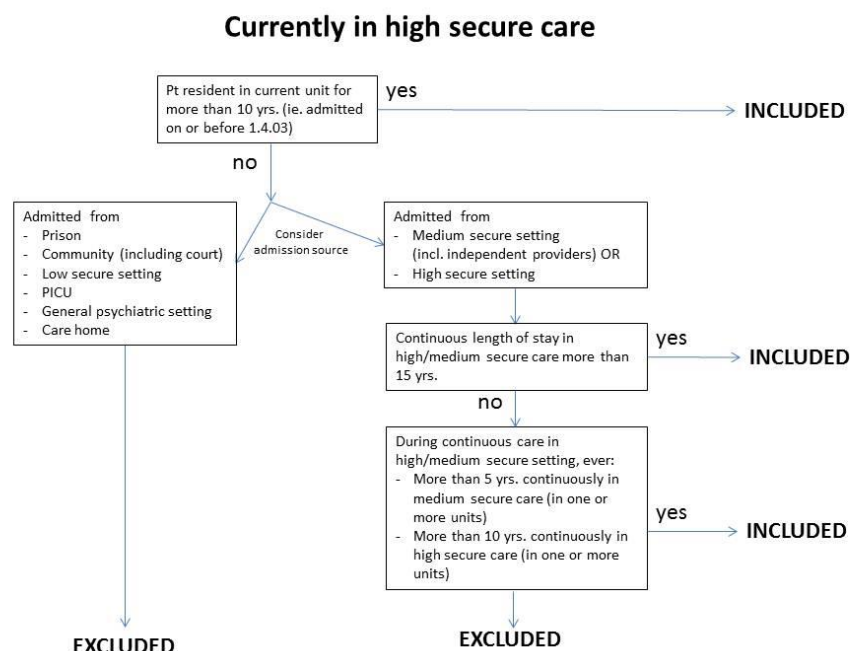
Currently in high secure care

Pt resident in current unit for more than 10 yrs. (ie. admitted on or before 1.4.03)

yes

INCLUDED

no

Consider admission source

Admitted from
- Prison
- Community (including court)
- Low secure setting
- PICU
- General psychiatric setting
- Care home

Admitted from
- Medium secure setting (incl. independent providers) OR
- High secure setting

Continuous length of stay in high/medium secure care more than 15 yrs.

yes

INCLUDED

no

During continuous care in high/medium secure setting, ever:
- More than 5 yrs. continuously in medium secure care (in one or more units)
- More than 10 yrs. continuously in high secure care (in one or more units)

yes

INCLUDED

EXCLUDED

EXCLUDED